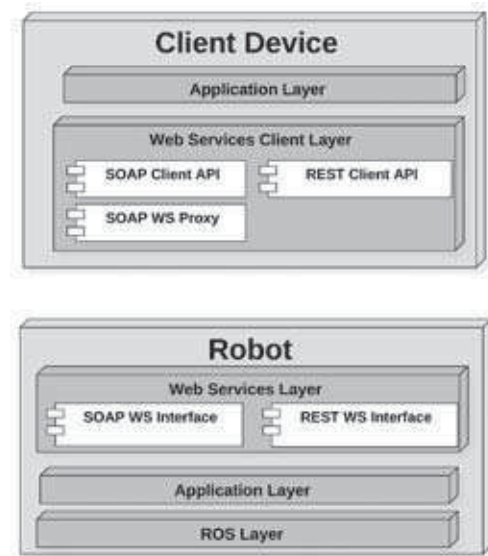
Client Device

Application Layer

Web Services Client Layer

SOAP Client API

REST Client API

SOAP WS Proxy

Robot

Web Services Layer

SOAP WS Interface

REST WS Interface

Application Layer

ROS Layer